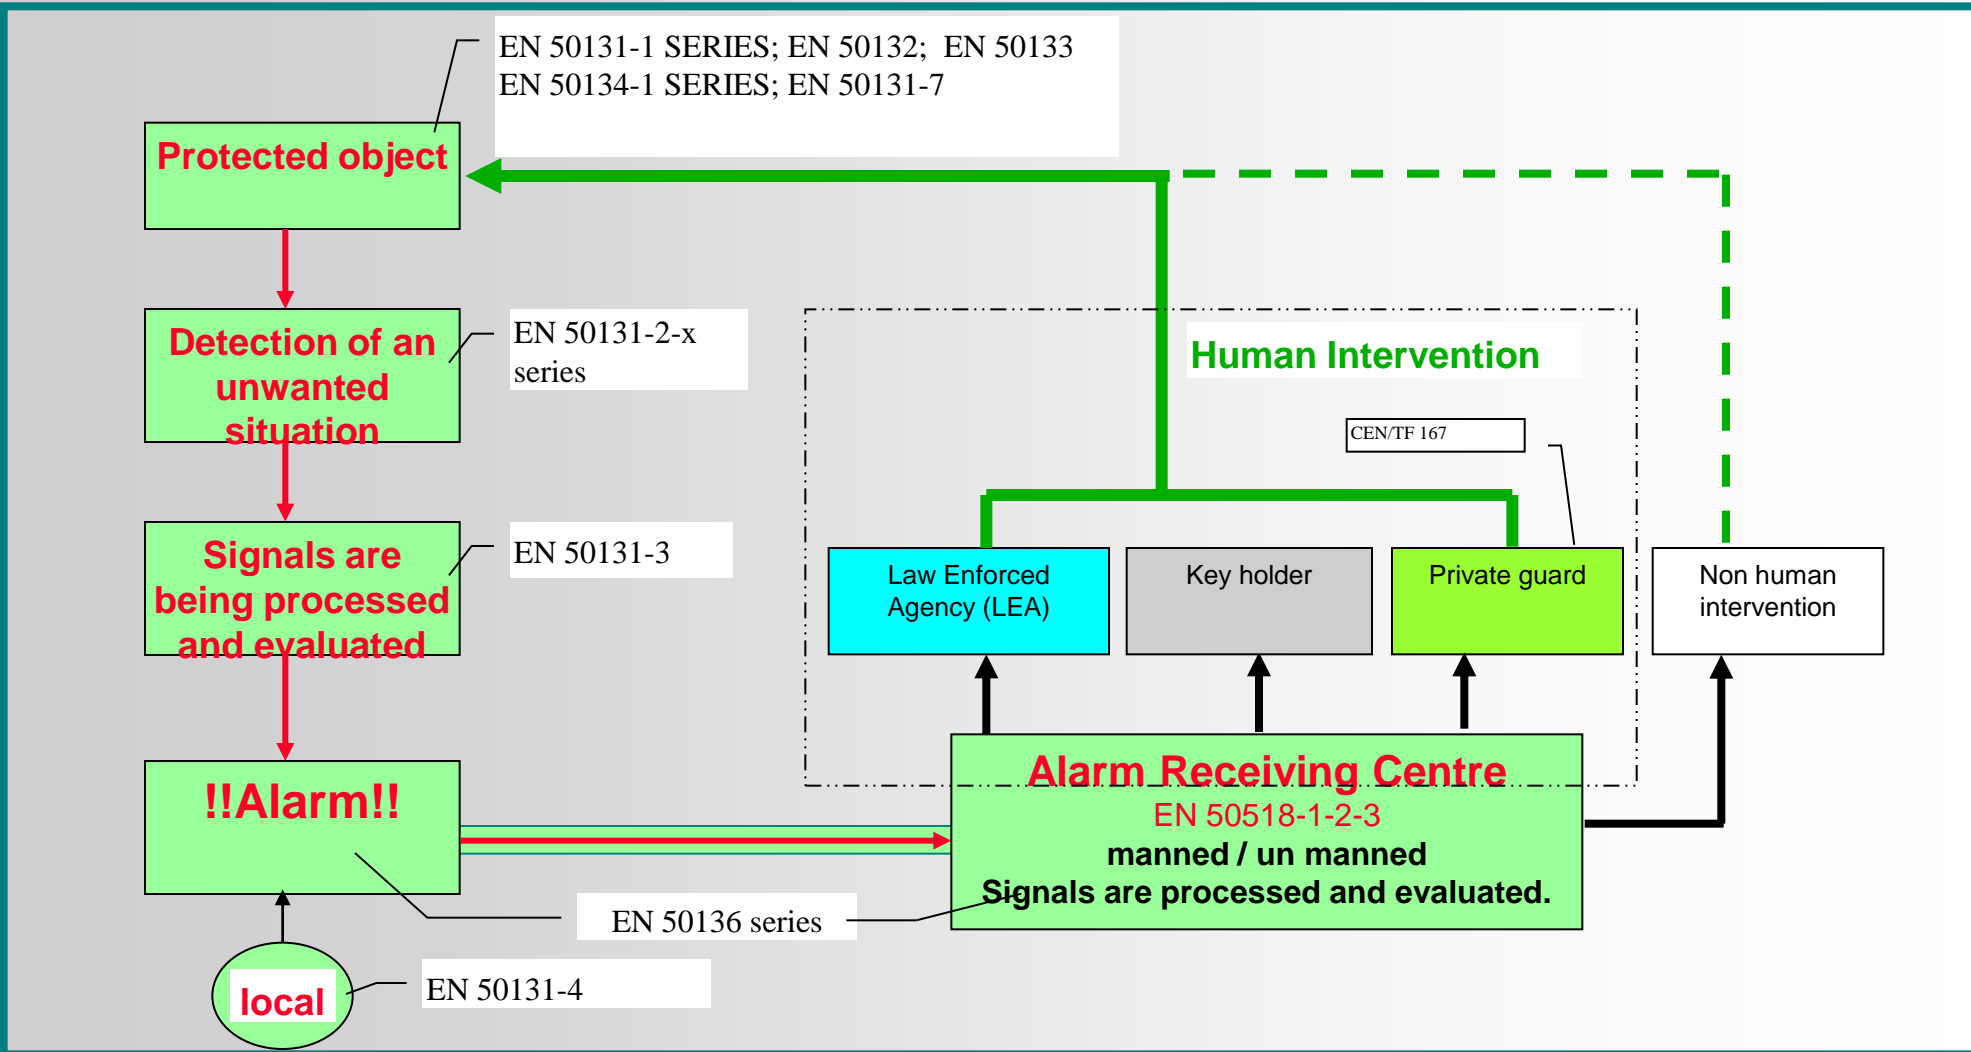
EN 50131-1 SERIES; EN 50132; EN 50133
EN 50134-1 SERIES; EN 50131-7

Protected object

Detection of an unwanted situation

EN 50131-2-x series

Signals are being processed and evaluated

EN 50131-3

!!Alarm!!

local

EN 50131-4

EN 50136 series

Human Intervention

CEN/TF 167

Law Enforced Agency (LEA)

Key holder

Private guard

Non human intervention

Alarm Receiving Centre
EN 50518-1-2-3
manned / un manned
Signals are processed and evaluated.